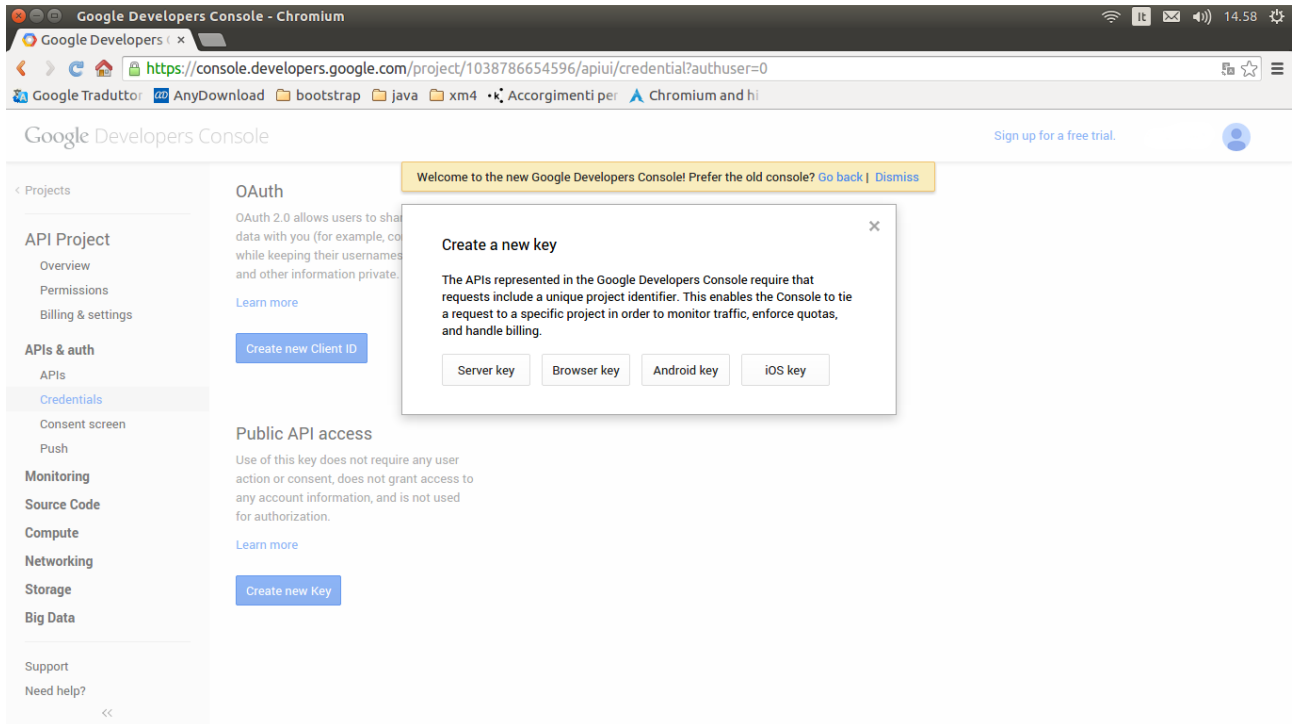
Google Developers Console - Chromium

It 14.58

Google Developers ×

https://console.developers.google.com/project/1038786654596/apiui/credential?authuser=0

Google Traduttor AnyDownload bootstrap java xm4 Accorgimenti per Chromium and hi

Google Developers Console

Sign up for a free trial.

‹ Projects

API Project
Overview
Permissions
Billing & settings

APIs & auth
APIs
Credentials
Consent screen
Push

Monitoring
Source Code
Compute
Networking
Storage
Big Data

Support
Need help?
<<

Welcome to the new Google Developers Console! Prefer the old console? Go back | Dismiss

OAuth

OAuth 2.0 allows users to shar data with you (for example, co while keeping their usernames and other information private.

Learn more

Create new Client ID

Create a new key

The APIs represented in the Google Developers Console require that requests include a unique project identifier. This enables the Console to tie a request to a specific project in order to monitor traffic, enforce quotas, and handle billing.

Server key Browser key Android key iOS key

Public API access

Use of this key does not require any user action or consent, does not grant access to any account information, and is not used for authorization.

Learn more

Create new Key